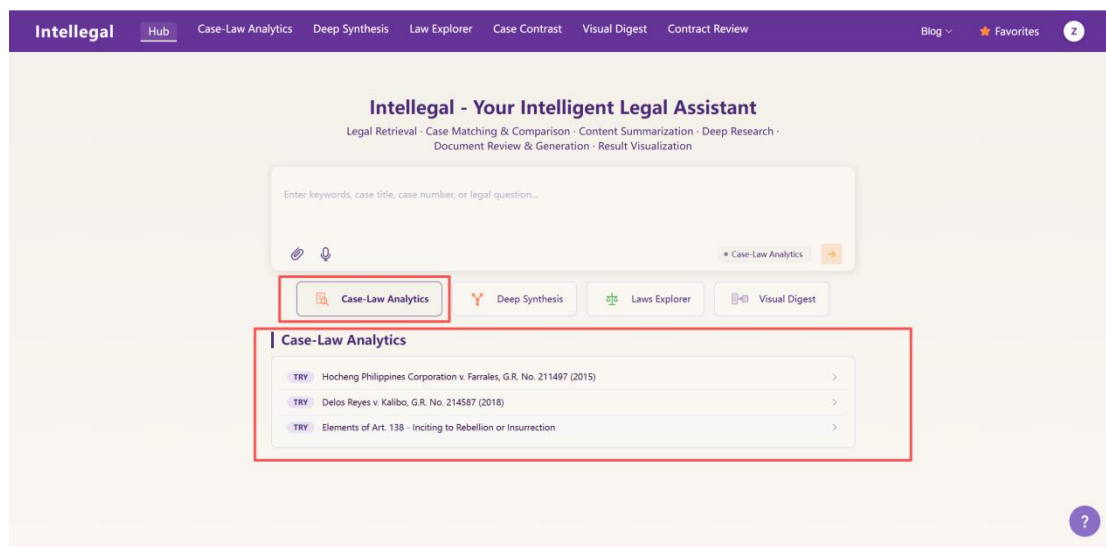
Intellegal Hub Case-Law Analytics Deep Synthesis Law Explorer Case Contrast Visual Digest Contract Review Blog Favorites Z

Intellegal - Your Intelligent Legal Assistant

Legal Retrieval · Case Matching & Comparison · Content Summarization · Deep Research · Document Review & Generation · Result Visualization

Enter keywords, case title, case number, or legal question...

Case-Law Analytics

Case-Law Analytics Deep Synthesis Laws Explorer Visual Digest

Case-Law Analytics

TRY Hocheng Philippines Corporation v. Farrales, G.R. No. 211497 (2015)

TRY Delos Reyes v. Kalibo, G.R. No. 214587 (2018)

TRY Elements of Art. 138 - Inciting to Rebellion or Insurrection

?